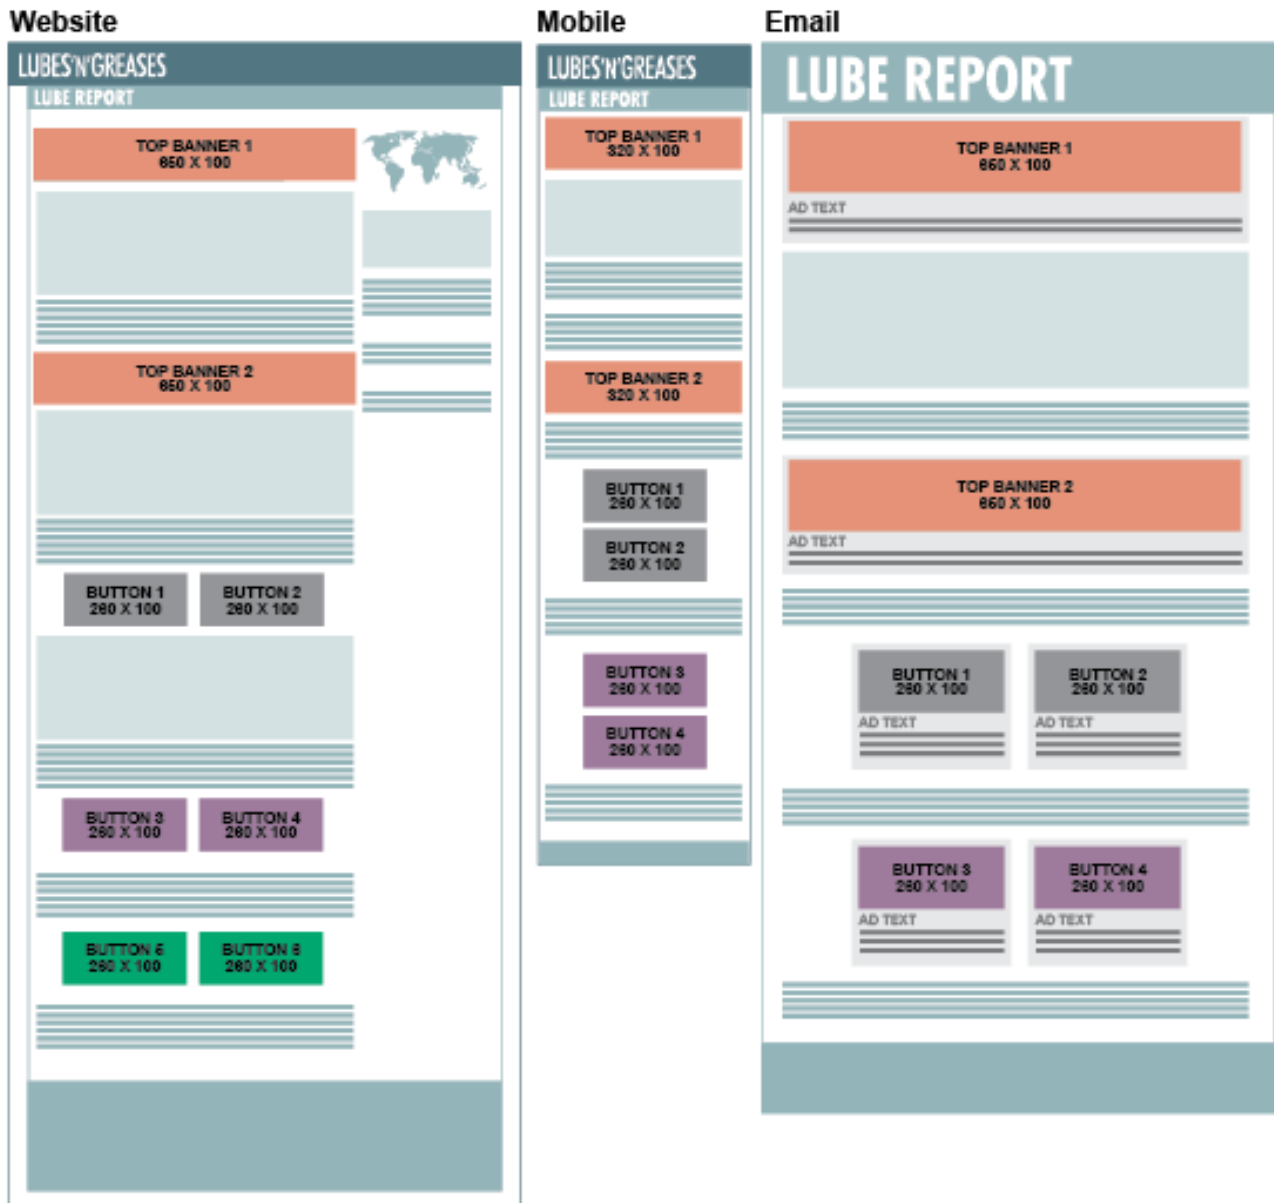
Website

LUBES'N'GREASES

LUBE REPORT

TOP BANNER 1
650 X 100

TOP BANNER 2
650 X 100

BUTTON 1
260 X 100

BUTTON 2
260 X 100

BUTTON 3
260 X 100

BUTTON 4
260 X 100

BUTTON 5
260 X 100

BUTTON 6
260 X 100

Mobile

LUBES'N'GREASES

LUBE REPORT

TOP BANNER 1
320 X 100

TOP BANNER 2
320 X 100

BUTTON 1
260 X 100

BUTTON 2
260 X 100

BUTTON 3
260 X 100

BUTTON 4
260 X 100

Email

LUBE REPORT

TOP BANNER 1
660 X 100

AD TEXT

TOP BANNER 2
660 X 100

AD TEXT

BUTTON 1
260 X 100

AD TEXT

BUTTON 2
260 X 100

AD TEXT

BUTTON 3
260 X 100

AD TEXT

BUTTON 4
260 X 100

AD TEXT